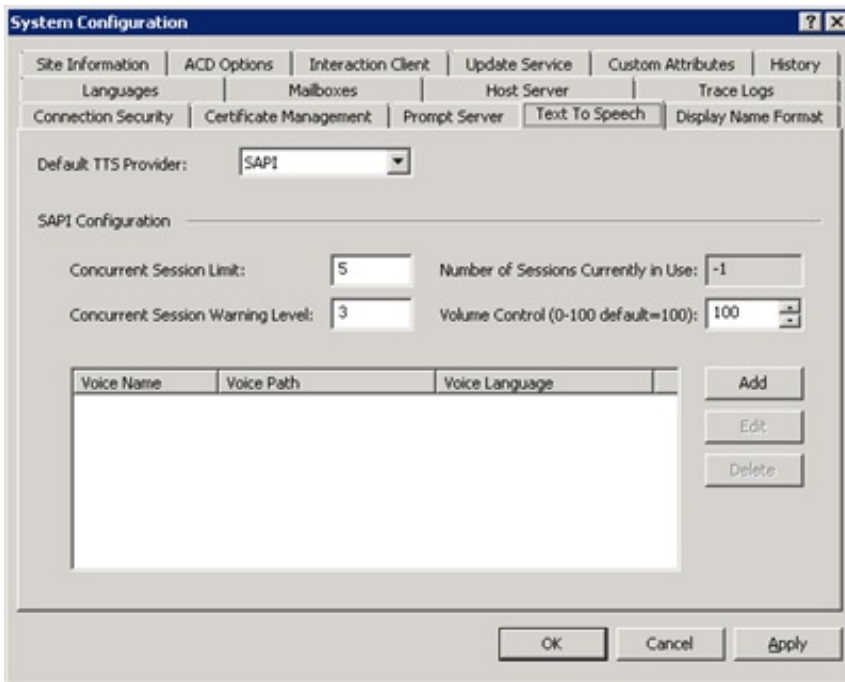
System Configuration

? X

Site Information | ACD Options | Interaction Client | Update Service | Custom Attributes | History

Languages | Mailboxes | Host Server | Trace Logs

Connection Security | Certificate Management | Prompt Server | Text To Speech | Display Name Format

Default TTS Provider: SAPI

SAPI Configuration

Concurrent Session Limit: 5

Number of Sessions Currently in Use: -1

Concurrent Session Warning Level: 3

Volume Control (0-100 default=100): 100

| Voice Name | Voice Path | Voice Language |
|---|---|---|

Add

Edit

Delete

OK

Cancel

Apply